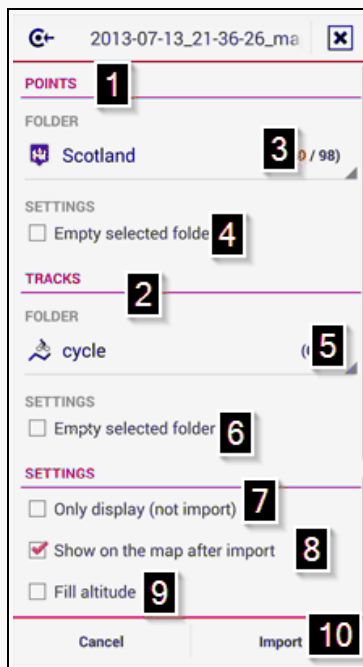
2013-07-13_21-36-26_ma

POINTS 1

FOLDER

Scotland 3 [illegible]0 / 98)

SETTINGS

Empty selected folde 4

TRACKS 2

FOLDER

cycle (( 5

SETTINGS

Empty selected folder 6

SETTINGS

Only display (not import) 7

Show on the map after import 8

Fill altitude 9

Cancel

Import 10